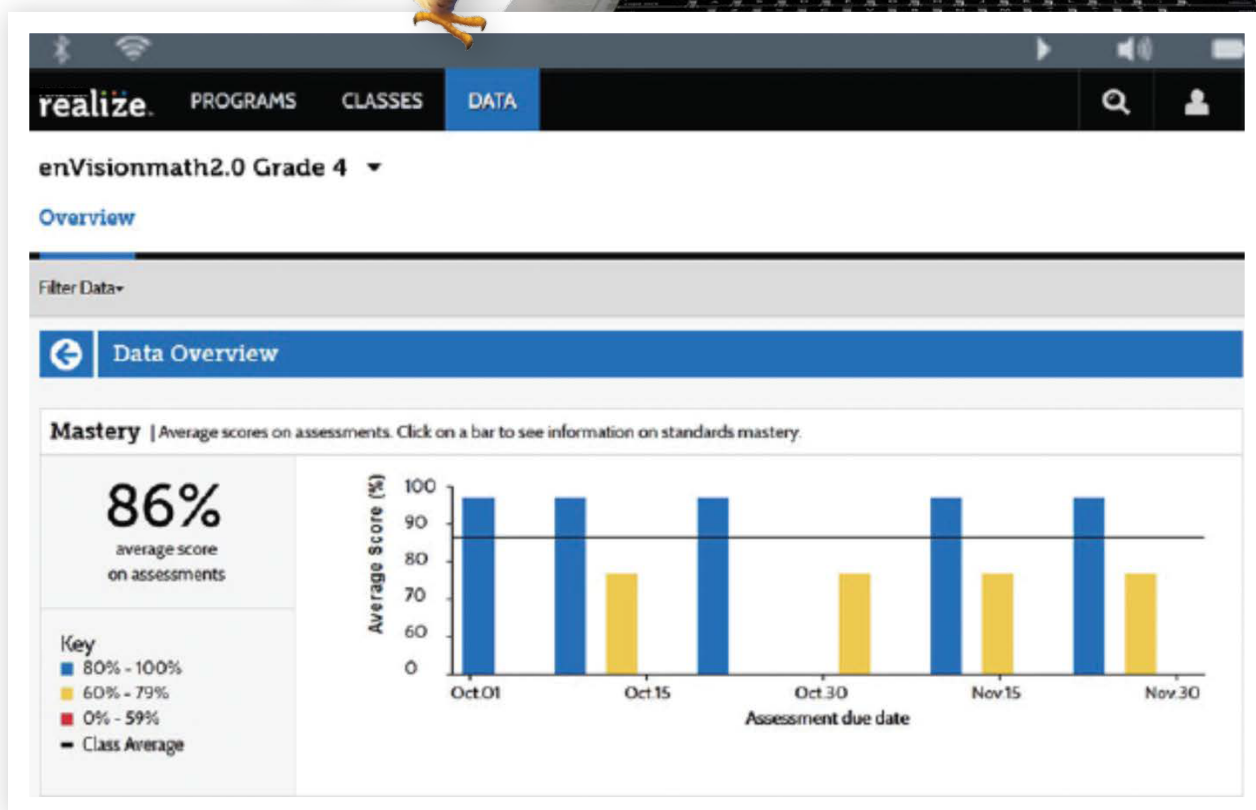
realize. PROGRAMS CLASSES DATA

enVisionmath2.0 Grade 4

Overview

Filter Data

Data Overview

Mastery | Average scores on assessments. Click on a bar to see information on standards mastery.

86%
average score on assessments

Key
80% - 100%
60% - 79%
0% - 59%
Class Average

Average Score (%)
100
90
80
70
60
0

Oct.01 Oct.15 Oct.30 Nov.15 Nov.30
Assessment due date